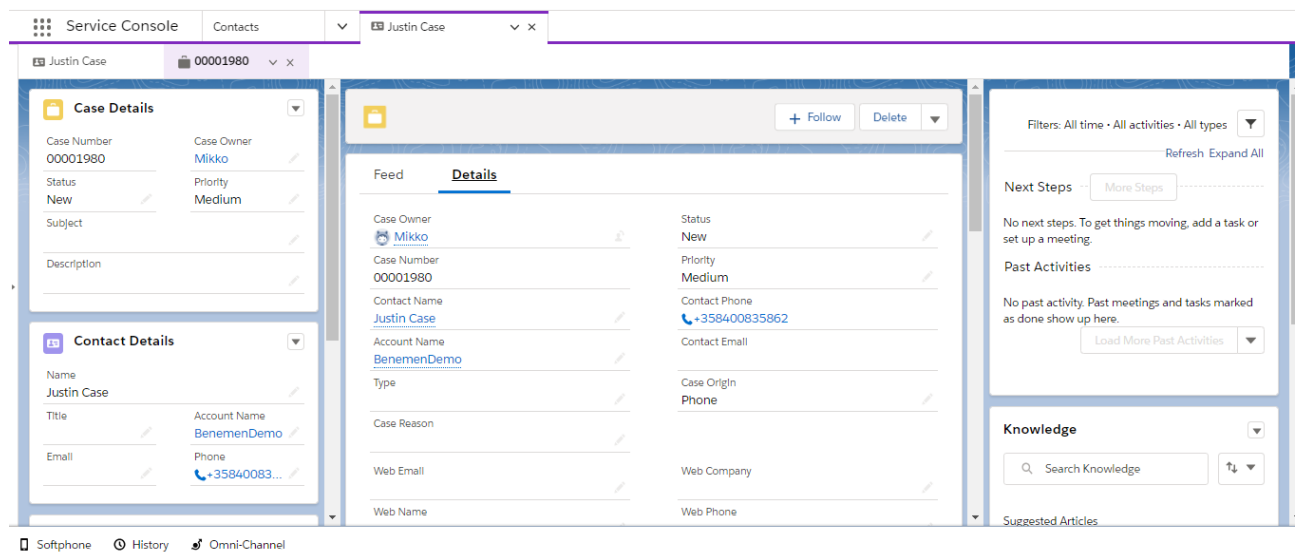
Service Console
Contacts
Justin Case
Justin Case
00001980

Case Details
Case Number
00001980
Case Owner
Mikko
Status
New
Priority
Medium
Subject
Description

Contact Details
Name
Justin Case
Title
Account Name
BenemenDemo
Email
Phone
+35840083...

+ Follow
Delete

Feed
Details

Case Owner
Mikko
Status
New
Case Number
00001980
Priority
Medium
Contact Name
Justin Case
Contact Phone
+358400835862
Account Name
BenemenDemo
Contact Email
Type
Case Origin
Phone
Case Reason
Web Email
Web Company
Web Name
Web Phone

Filters: All time • All activities • All types
Refresh Expand All
Next Steps
More Steps
No next steps. To get things moving, add a task or set up a meeting.
Past Activities
No past activity. Past meetings and tasks marked as done show up here.
Load More Past Activities

Knowledge
Search Knowledge
Suggested Articles

Softphone
History
Omni-Channel